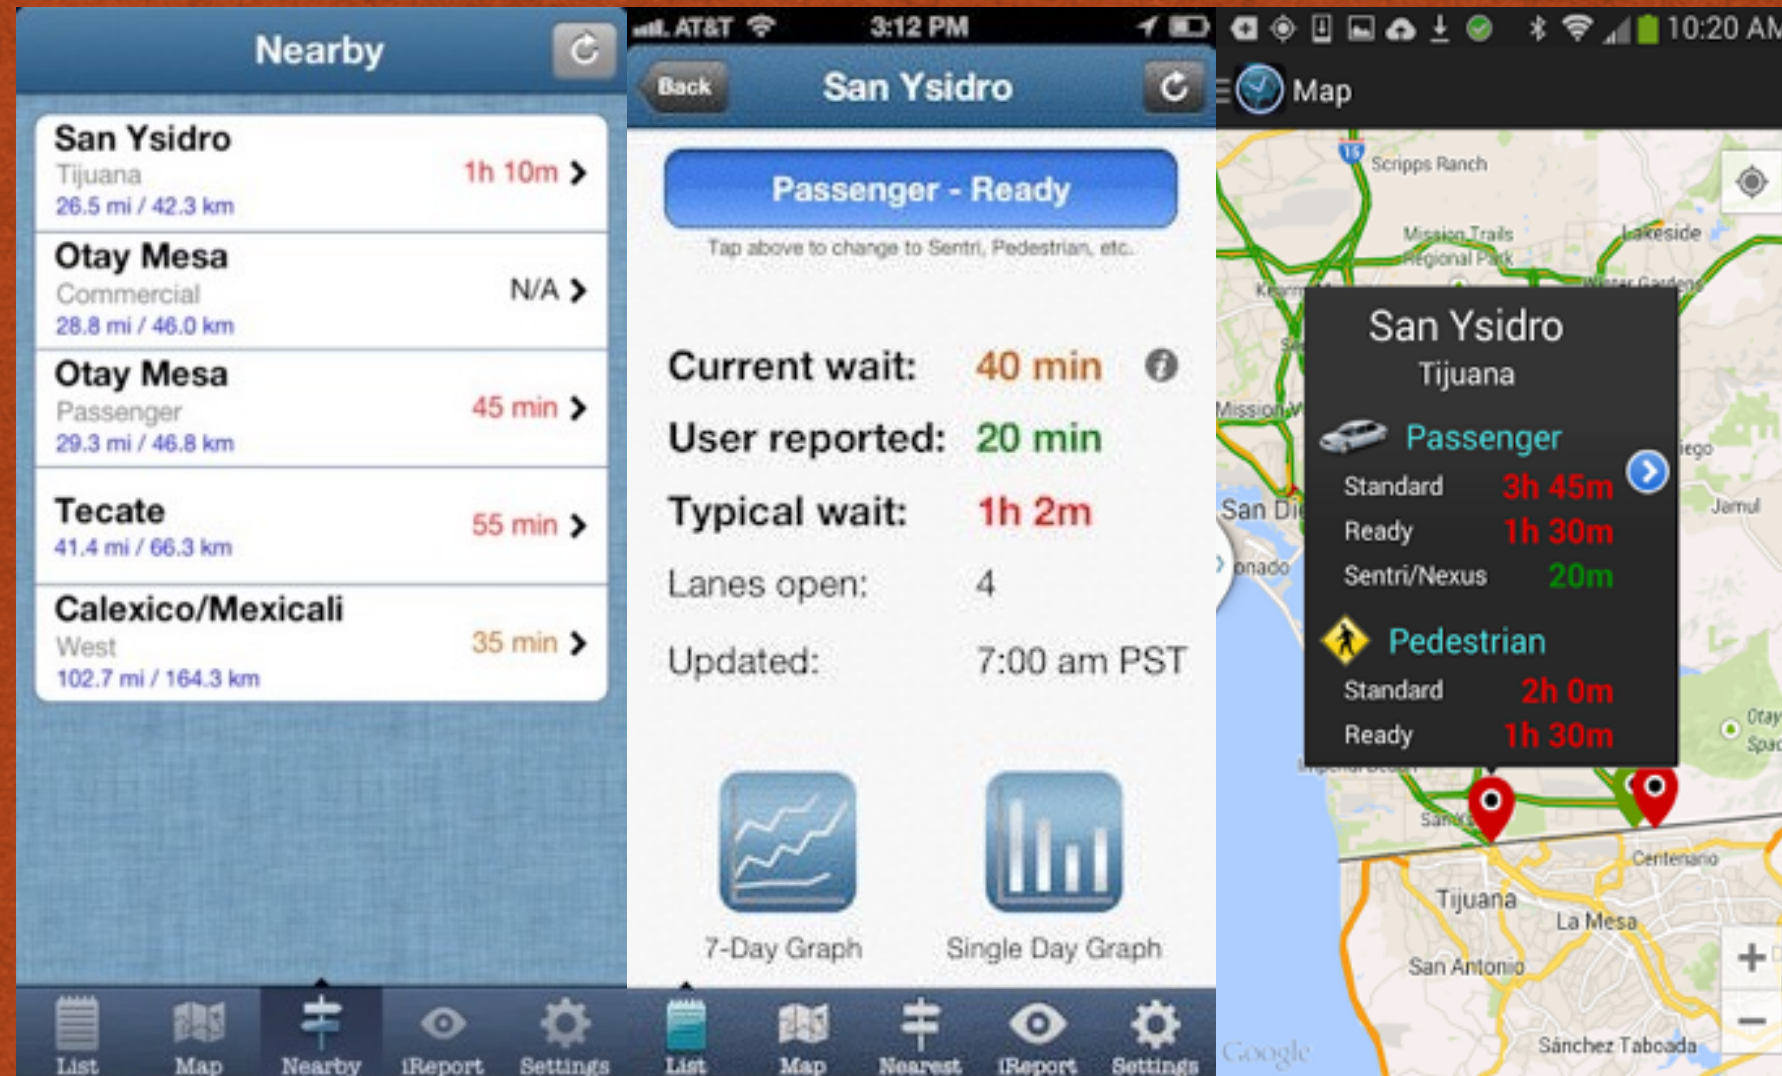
Nearby

San Ysidro
Tijuana
26.5 mi / 42.3 km
1h 10m

Otay Mesa
Commercial
28.8 mi / 46.0 km
N/A

Otay Mesa
Passenger
29.3 mi / 46.8 km
45 min

Tecate
41.4 mi / 66.3 km
55 min

Calexico/Mexicali
West
102.7 mi / 164.3 km
35 min

List Map Nearby iReport Settings

AT&T 3:12 PM

Back San Ysidro

Passenger - Ready

Tap above to change to Sentri, Pedestrian, etc.

Current wait: 40 min
User reported: 20 min
Typical wait: 1h 2m
Lanes open: 4
Updated: 7:00 am PST

7-Day Graph Single Day Graph

List Map Nearest iReport Settings

10:20 AM

Map

Scripps Ranch
Mission Trails Regional Park
Lakeside
San Di
Jamul
Centenario
Tijuana
La Mesa
San Antonio
Sánchez Taboada
Google

San Ysidro
Tijuana
Passenger
Standard 3h 45m
Ready 1h 30m
Sentri/Nexus 20m
Pedestrian
Standard 2h 0m
Ready 1h 30m